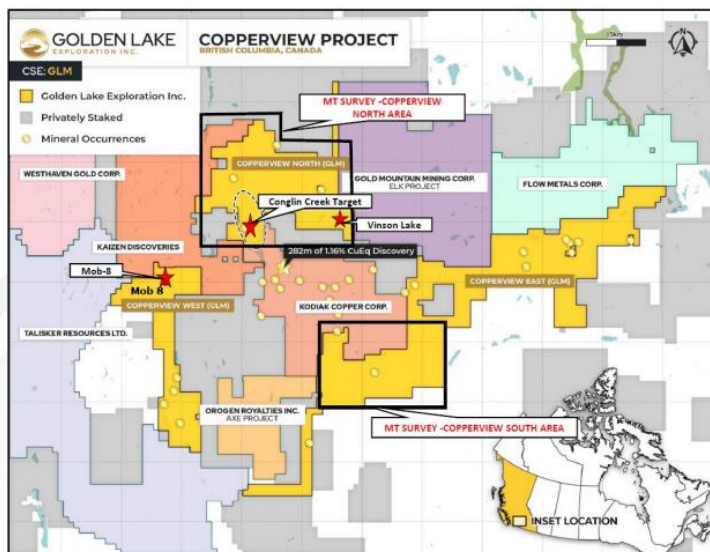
GOLDEN LAKE EXPLORATION INC.

COPPERVIEW PROJECT
BRITISH COLUMBIA, CANADA

CSE: GLM

5km

Golden Lake Exploration Inc.
Privately Staked
Mineral Occurrences

MT SURVEY -COPPERVIEW NORTH AREA

COPPERVIEW NORTH (GLM)

WESTHAVEN GOLD CORP.

GOLD MOUNTAIN MINING CORP.
ELK PROJECT

FLOW METALS CORP.

Conglin Creek Target

Vinson Lake

KAIZEN DISCOVERIES

282m of 1.16% CuEq Discovery

Mob-8

Mob 8

COPPERVIEW WEST (GLM)

KODIAK COPPER CORP.

COPPERVIEW EAST (GLM)

TALISKER RESOURCES LTD.

OROGEN ROYALTIES INC.
AXE PROJECT

MT SURVEY -COPPERVIEW SOUTH AREA

INSET LOCATION